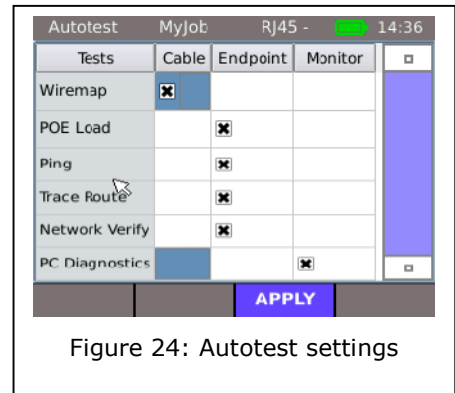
Autotest MyJob RJ45 - 14:36

| Tests | Cable | Endpoint | Monitor |
|---|---|---|---|
| Wiremap | ☒ | | |
| POE Load | | ☒ | |
| Ping | | ☒ | |
| Trace Route | | ☒ | |
| Network Verify | | ☒ | |
| PC Diagnostics | | | ☒ |

APPLY

Figure 24: Autotest settings